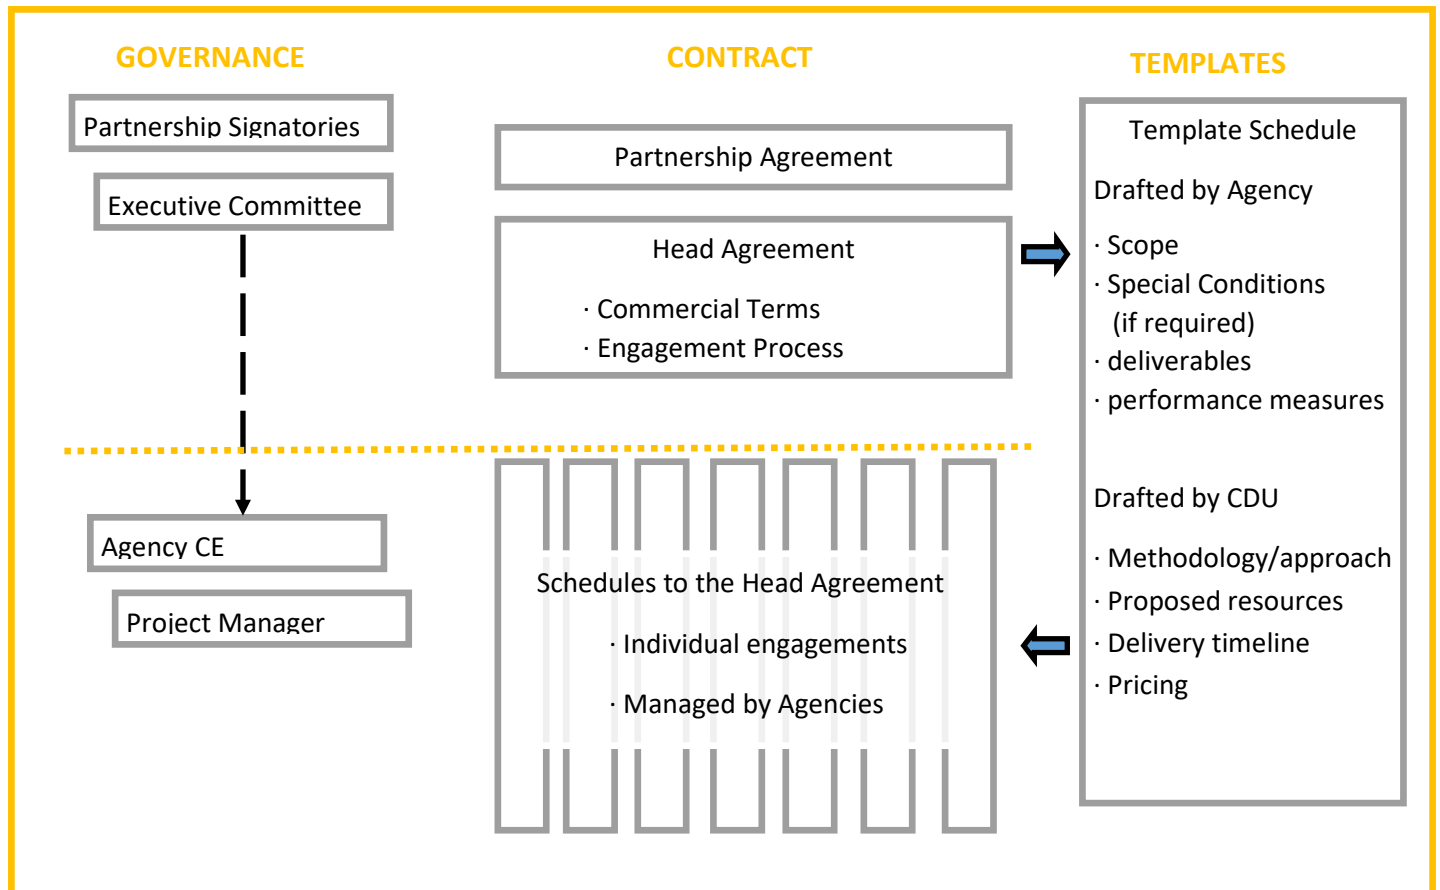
GOVERNANCE

Partnership Signatories

Executive Committee

Agency CE

Project Manager

CONTRACT

Partnership Agreement

Head Agreement

· Commercial Terms
· Engagement Process

Schedules to the Head Agreement

· Individual engagements

· Managed by Agencies

TEMPLATES

Template Schedule

Drafted by Agency

· Scope
· Special Conditions (if required)
· deliverables
· performance measures

Drafted by CDU

· Methodology/approach
· Proposed resources
· Delivery timeline
· Pricing